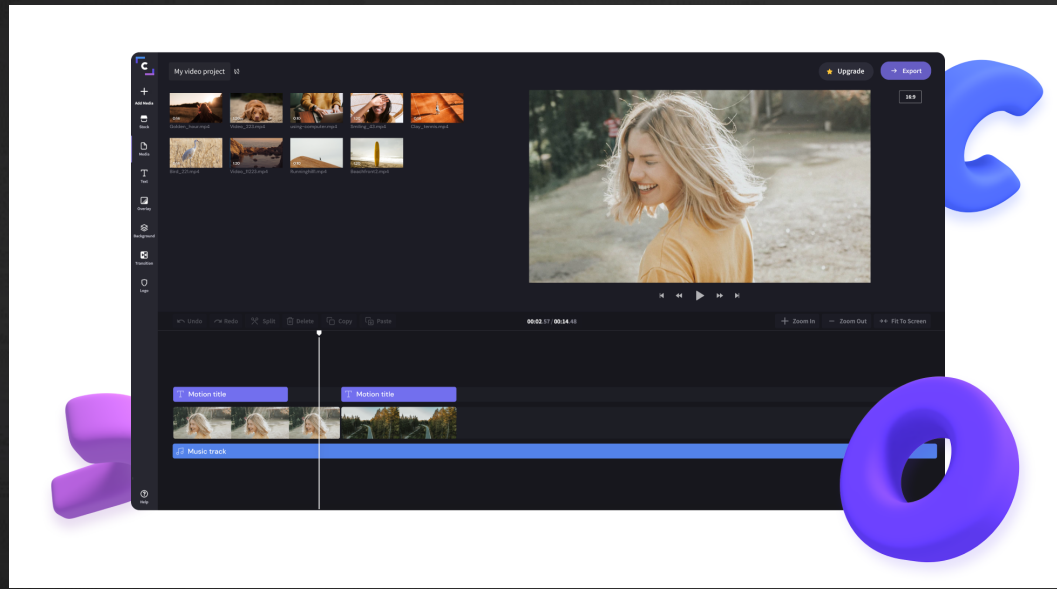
My video project

Upgrade

Export

Add Media

Stock

Media

Text

Overlay

Background

Transition

Logo

Help

Outdoor_hose.mp4

Video_223.mp4

using-computer.mp4

Smiling_40.mp4

Clay_tennis.mp4

Bird_331.mp4

Video_3122.mp4

Running66.mp4

Beachfront3.mp4

16:9

Undo

Redo

Split

Delete

Copy

Paste

00:02.57 / 00:14.46

Zoom In

Zoom Out

Fit To Screen

Motion title

Motion title

Music track